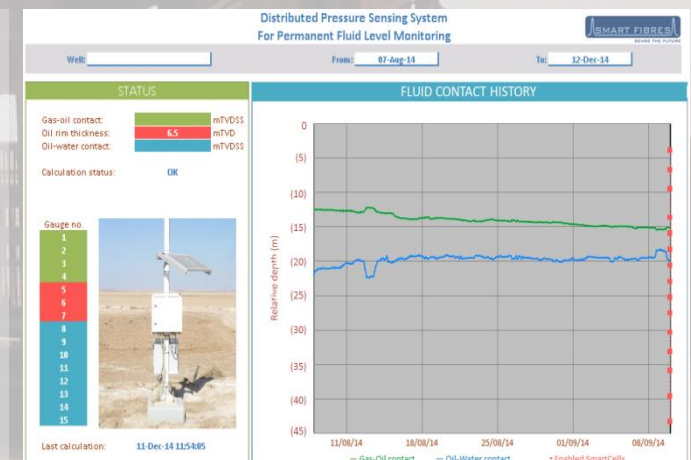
Distributed Pressure Sensing System
For Permanent Fluid Level Monitoring

SMART FIBRES
SENSE THE FUTURE

Well:

From: 07-Aug-14

To: 12-Dec-14

STATUS

Gas-oil contact: mTVDSS
Oil rim thickness: 6.5 mTVD
Oil-water contact: mTVDSS

Calculation status: OK

Gauge no.
1
2
3
4
5
6
7
8
9
10
11
12
13
14
15

Last calculation: 11-Dec-14 11:54:05

FLUID CONTACT HISTORY

Relative depth (m)

0
(5)
(10)
(15)
(20)
(25)
(30)
(35)
(40)
(45)

11/08/14
18/08/14
25/08/14
01/09/14
08/09/14

Gas-Oil contact
Oil-Water contact
Enabled SmartCells